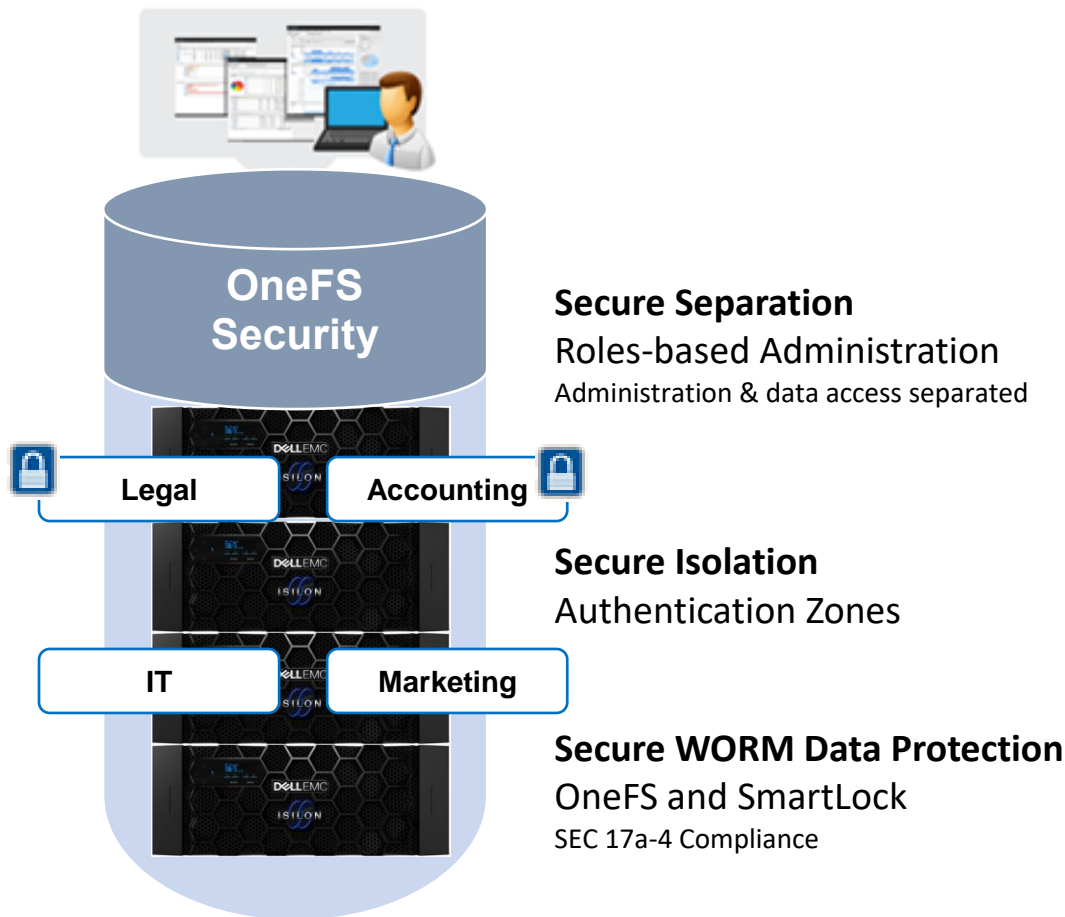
OneFS Security

DELLEMC
ISILON

Legal

Accounting

DELLEMC
ISILON

IT

Marketing

DELLEMC
ISILON

DELLEMC
ISILON

Secure Separation
Roles-based Administration
Administration & data access separated

Secure Isolation
Authentication Zones

Secure WORM Data Protection
OneFS and SmartLock
SEC 17a-4 Compliance